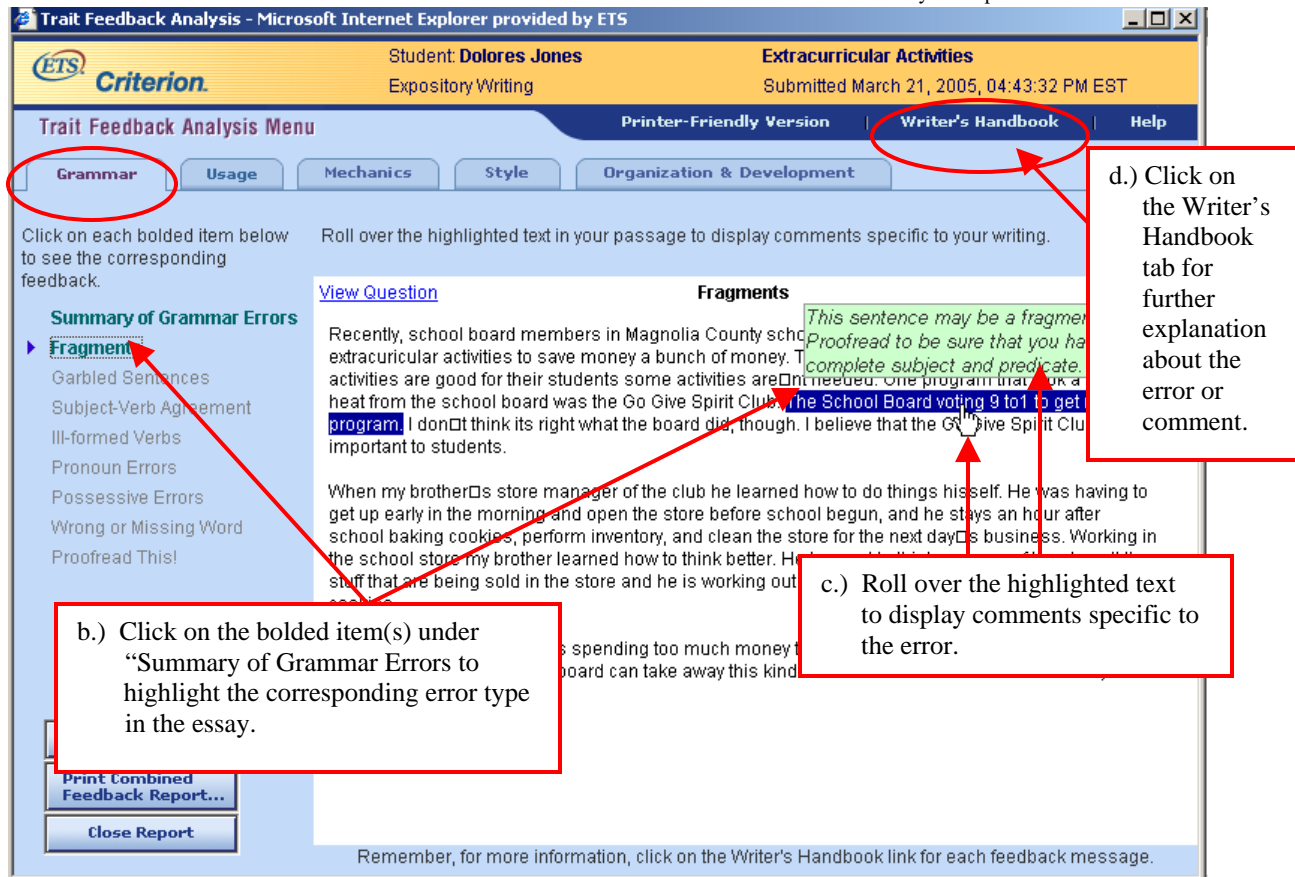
Trait Feedback Analysis - Microsoft Internet Explorer provided by ETS

ETS Criterion.

Student: Dolores Jones
Expository Writing

Extracurricular Activities
Submitted March 21, 2005, 04:43:32 PM EST

Trait Feedback Analysis Menu

Printer-Friendly Version | Writer's Handbook | Help

Grammar | Usage | Mechanics | Style | Organization & Development

d.) Click on the Writer's Handbook tab for further explanation about the error or comment.

Click on each bolded item below to see the corresponding feedback.

Roll over the highlighted text in your passage to display comments specific to your writing.

Summary of Grammar Errors
Fragments
Garbled Sentences
Subject-Verb Agreement
Ill-formed Verbs
Pronoun Errors
Possessive Errors
Wrong or Missing Word
Proofread This!

View Question

Fragments

This sentence may be a fragmen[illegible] Proofread to be sure that you ha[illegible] complete subject and predicate.

Recently, school board members in Magnolia County scho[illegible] extracuricular activities to save money a bunch of money. T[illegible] activities are good for their students some activities are□nt needed. One program that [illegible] heat from the school board was the Go Give Spirit Club. The School Board voting 9 to1 to get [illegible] program. I don□t think its right what the board did, though. I believe that the G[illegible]ive Spirit Clu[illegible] important to students.

When my brother□s store manager of the club he learned how to do things hisself. He was having to get up early in the morning and open the store before school begun, and he stays an hour after school baking cookies, perform inventory, and clean the store for the next day□s business. Working in the school store my brother learned how to think better. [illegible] stuff that are being sold in the store and he is working out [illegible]

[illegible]s spending too much money t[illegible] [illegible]oard can take away this kind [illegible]

c.) Roll over the highlighted text to display comments specific to the error.

b.) Click on the bolded item(s) under “Summary of Grammar Errors to highlight the corresponding error type in the essay.

Print Combined Feedback Report...

Close Report

Remember, for more information, click on the Writer's Handbook link for each feedback message.